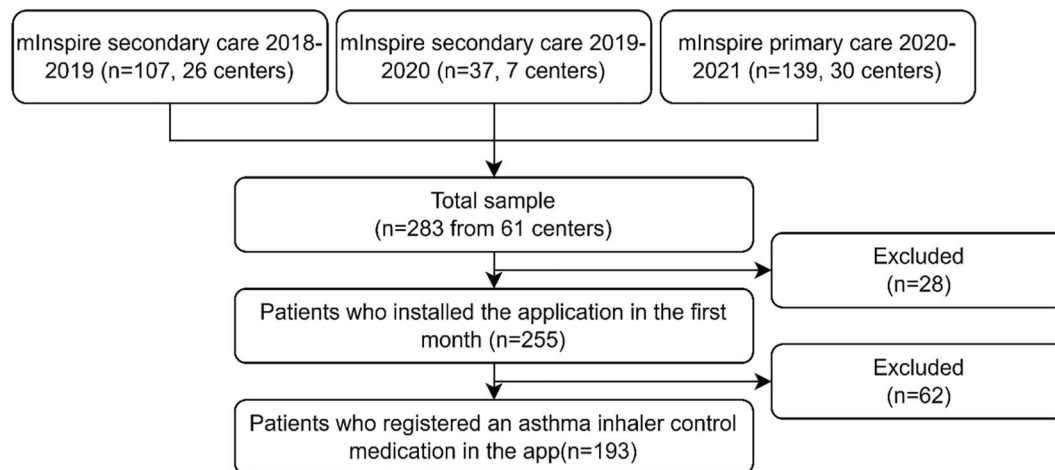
mInspire secondary care 2018-2019 (n=107, 26 centers)

mInspire secondary care 2019-2020 (n=37, 7 centers)

mInspire primary care 2020-2021 (n=139, 30 centers)

Total sample (n=283 from 61 centers)

Excluded (n=28)

Patients who installed the application in the first month (n=255)

Excluded (n=62)

Patients who registered an asthma inhaler control medication in the app(n=193)